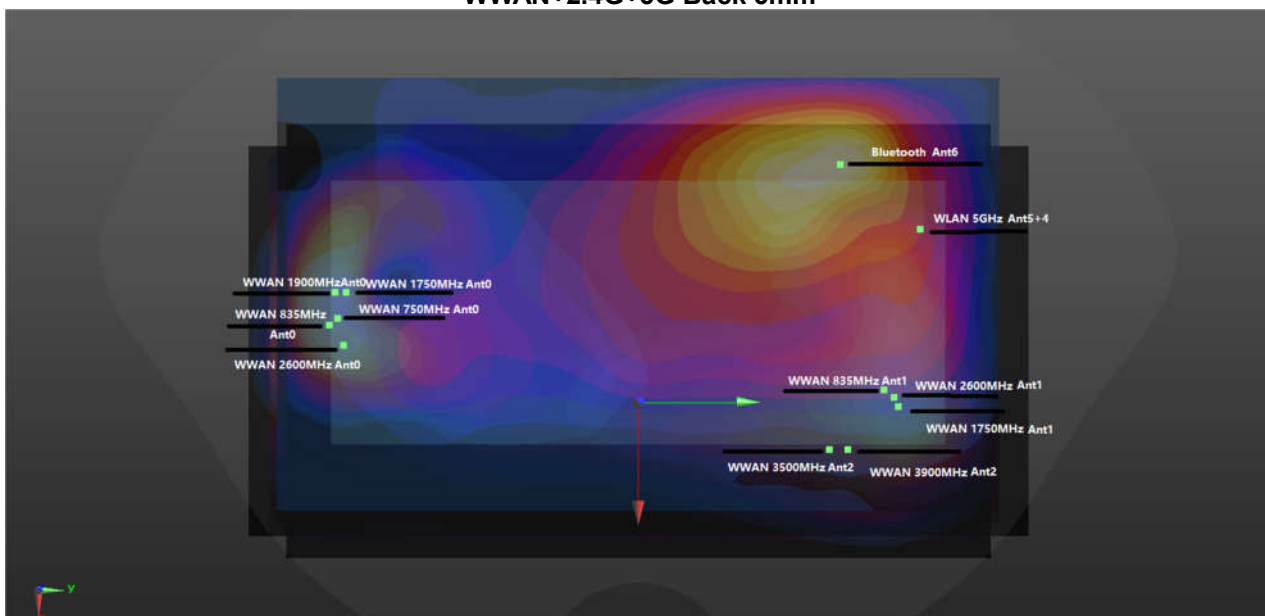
WWAN+2.4G+5G Back 0mm

Bluetooth Ant6

WLAN 5GHz Ant5+4

WWAN 1900MHzAnt0 WWAN 1750MHz Ant0

WWAN 835MHz Ant0

WWAN 750MHz Ant0

WWAN 2600MHz Ant0

WWAN 835MHz Ant1

WWAN 2600MHz Ant1

WWAN 1750MHz Ant1

WWAN 3500MHz Ant2

WWAN 3900MHz Ant2

y